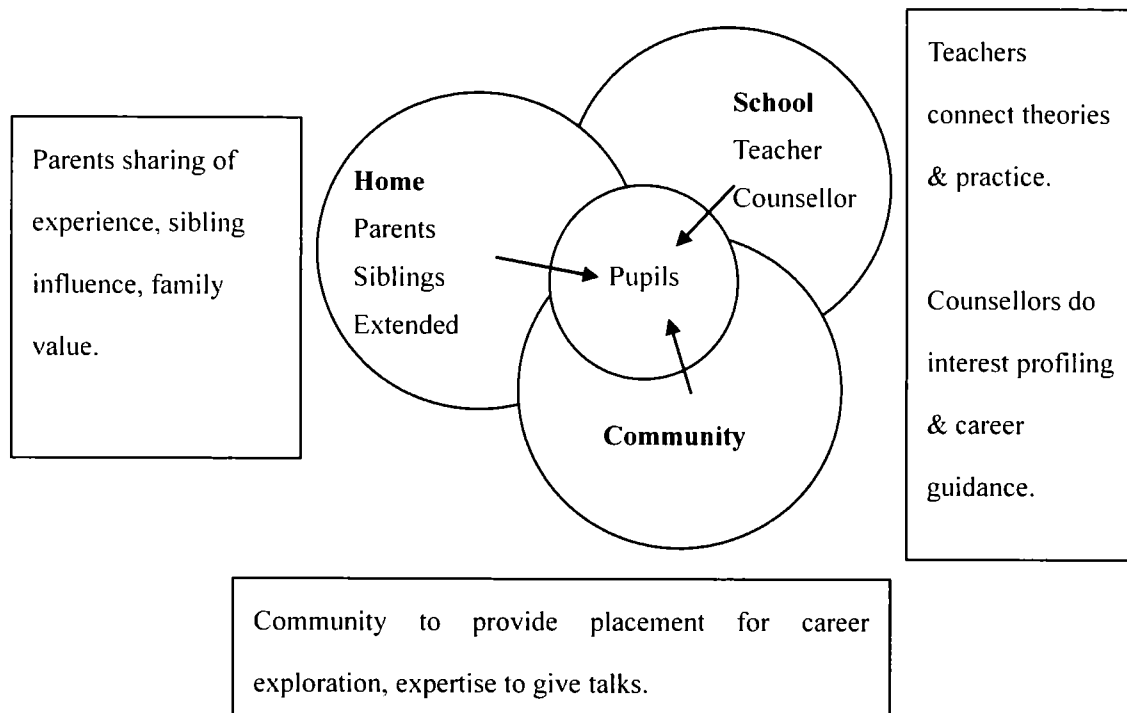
Parents sharing of experience, sibling influence, family value.

Home
Parents
Siblings
Extended

School
Teacher
Counsellor

Pupils

Community

Teachers connect theories & practice.

Counsellors do interest profiling & career guidance.

Community to provide placement for career exploration, expertise to give talks.